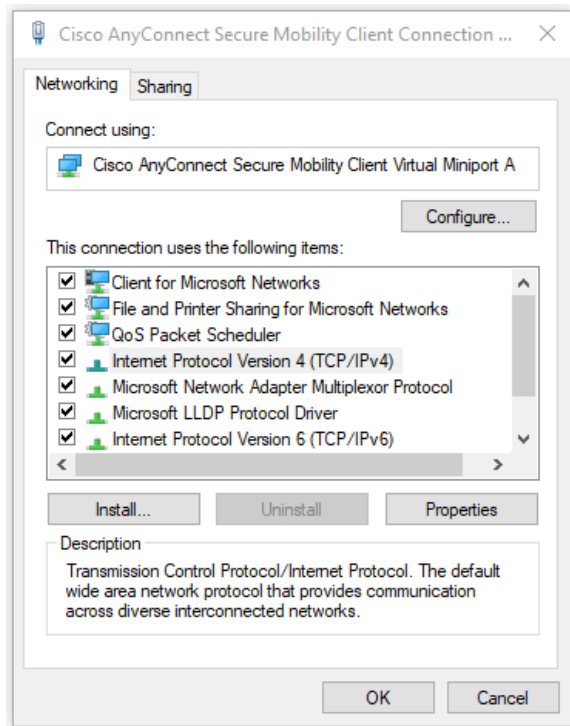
Cisco AnyConnect Secure Mobility Client Connection ... ✕

Networking Sharing

Connect using:

Cisco AnyConnect Secure Mobility Client Virtual Miniport A

Configure...

This connection uses the following items:

☑ Client for Microsoft Networks
☑ File and Printer Sharing for Microsoft Networks
☑ QoS Packet Scheduler
☑ Internet Protocol Version 4 (TCP/IPv4)
☑ Microsoft Network Adapter Multiplexor Protocol
☑ Microsoft LLDP Protocol Driver
☑ Internet Protocol Version 6 (TCP/IPv6)

Install... Uninstall Properties

Description

Transmission Control Protocol/Internet Protocol. The default wide area network protocol that provides communication across diverse interconnected networks.

OK Cancel